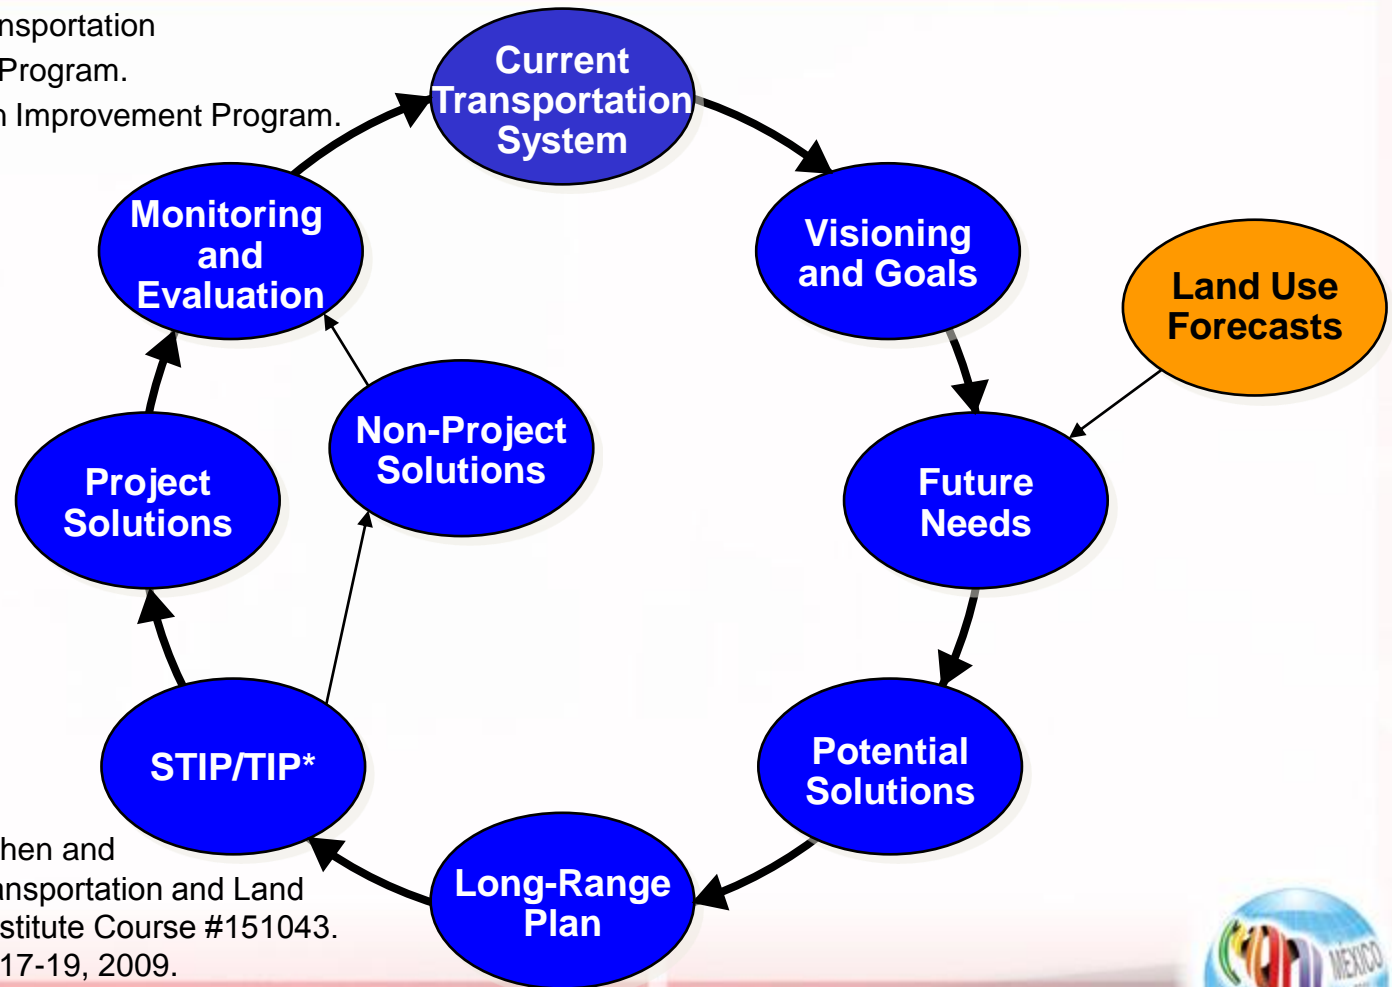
nsportation
Program.
n Improvement Program.

Current Transportation System

Visioning and Goals

Land Use Forecasts

Future Needs

Potential Solutions

Long-Range Plan

STIP/TIP*

Project Solutions

Non-Project Solutions

Monitoring and Evaluation

hen and
ansportation and Land
stitute Course #151043.
17-19, 2009.

MEXICO